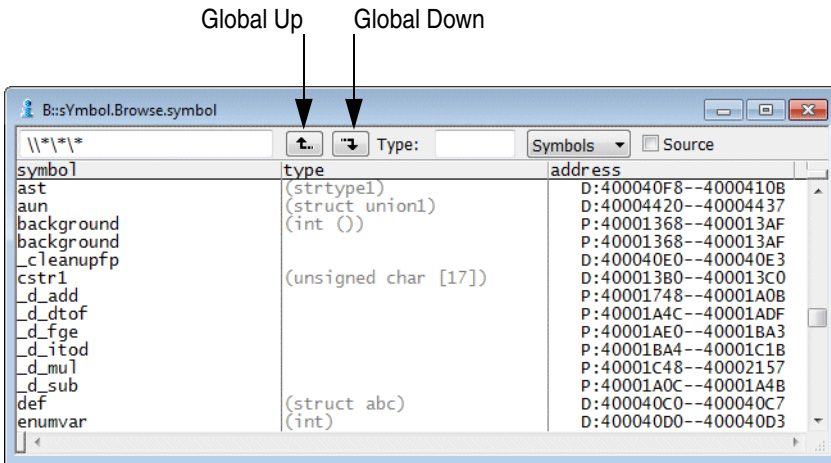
Global Up    Global Down

B::sYmbol.Browse.symbol

\\*\*\*    Type:    Symbols    Source

| symbol | type | address |
|---|---|---|
| ast | (strtype1) | D:400040F8--4000410B |
| aun | (struct union1) | D:40004420--40004437 |
| background | (int ()) | P:40001368--400013AF |
| background | | P:40001368--400013AF |
| _cleanupfp | | D:400040E0--400040E3 |
| cstr1 | (unsigned char [17]) | D:400013B0--400013C0 |
| _d_add | | P:40001748--40001A0B |
| _d_dtof | | P:40001A4C--40001ADF |
| _d_fge | | P:40001AE0--40001BA3 |
| _d_itod | | P:40001BA4--40001C1B |
| _d_mul | | P:40001C48--40002157 |
| _d_sub | | P:40001A0C--40001A4B |
| def | (struct abc) | D:400040C0--400040C7 |
| enumvar | (int) | D:400040D0--400040D3 |